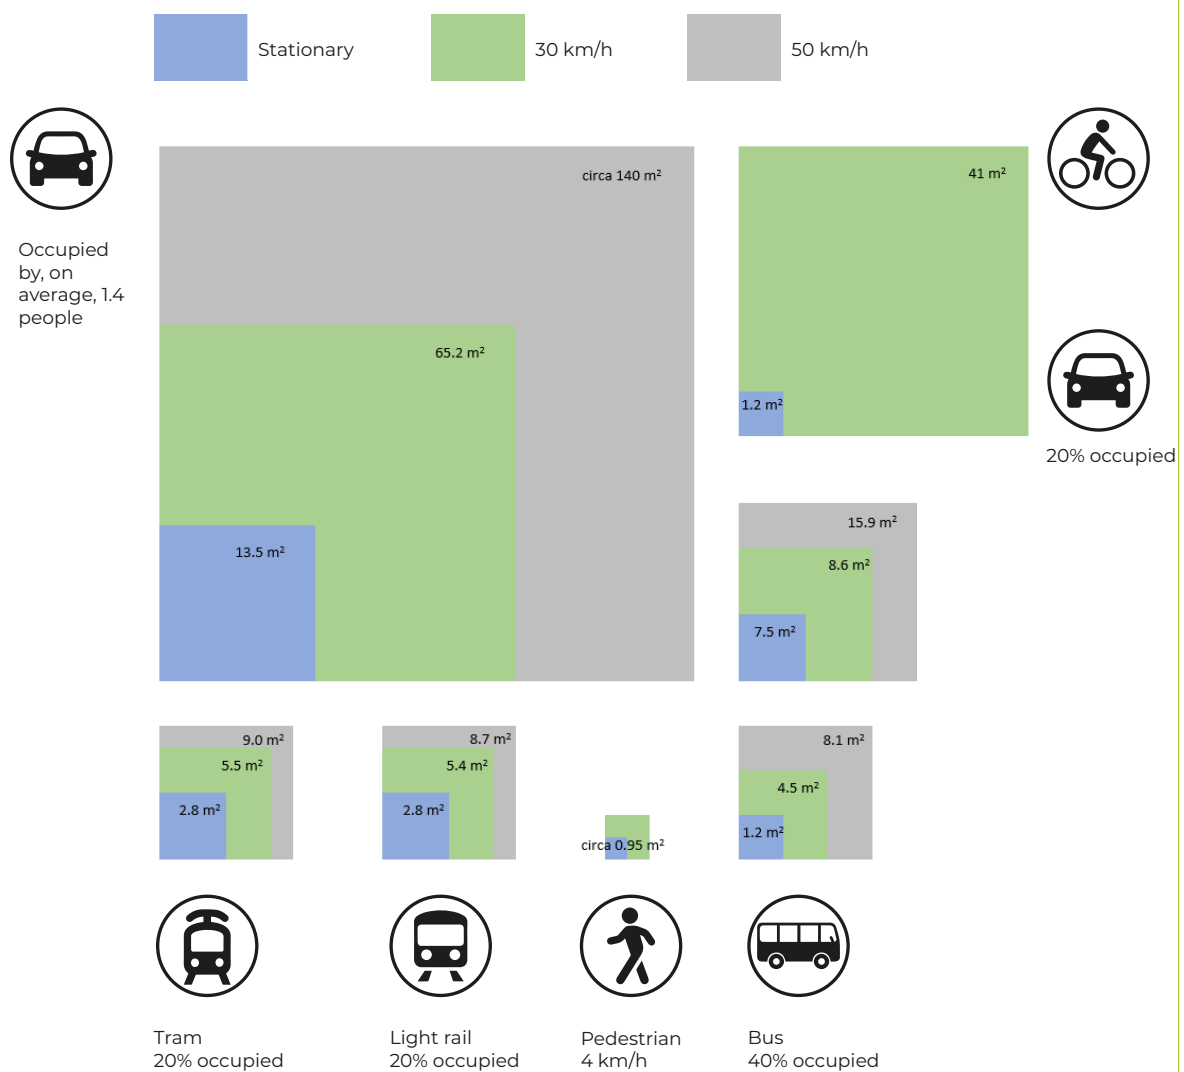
Stationary
30 km/h
50 km/h

Occupied by, on average, 1.4 people

circa 140 m²
65.2 m²
13.5 m²

41 m²
1.2 m²

20% occupied

15.9 m²
8.6 m²
7.5 m²

9.0 m²
5.5 m²
2.8 m²

8.7 m²
5.4 m²
2.8 m²

circa 0.95 m²

8.1 m²
4.5 m²
1.2 m²

Tram
20% occupied

Light rail
20% occupied

Pedestrian
4 km/h

Bus
40% occupied